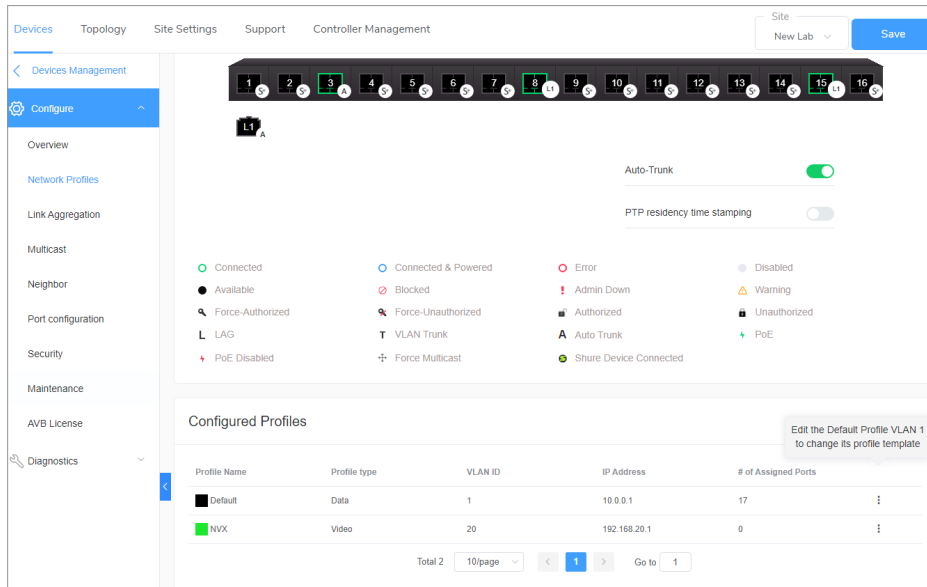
Devices Topology Site Settings Support Controller Management

Site
New Lab

Save

Devices Management

Configure

Overview

Network Profiles

Link Aggregation

Multicast

Neighbor

Port configuration

Security

Maintenance

AVB License

Diagnostics

1 2 3 4 5 6 7 8 9 10 11 12 13 14 15 16

L1 A

Auto-Trunk

PTP residency time stamping

Connected
Connected & Powered
Error
Disabled
Available
Blocked
Admin Down
Warning
Force-Authorized
Force-Unauthorized
Authorized
Unauthorized
L LAG
T VLAN Trunk
A Auto Trunk
PoE
PoE Disabled
Force Multicast
Shure Device Connected

Configured Profiles

Edit the Default Profile VLAN 1 to change its profile template

| Profile Name | Profile type | VLAN ID | IP Address | # of Assigned Ports | |
|---|---|---|---|---|---|
| Default | Data | 1 | 10.0.0.1 | 17 | ⋮ |
| NVX | Video | 20 | 192.168.20.1 | 0 | ⋮ |

Total 2 10/page 1 Go to 1